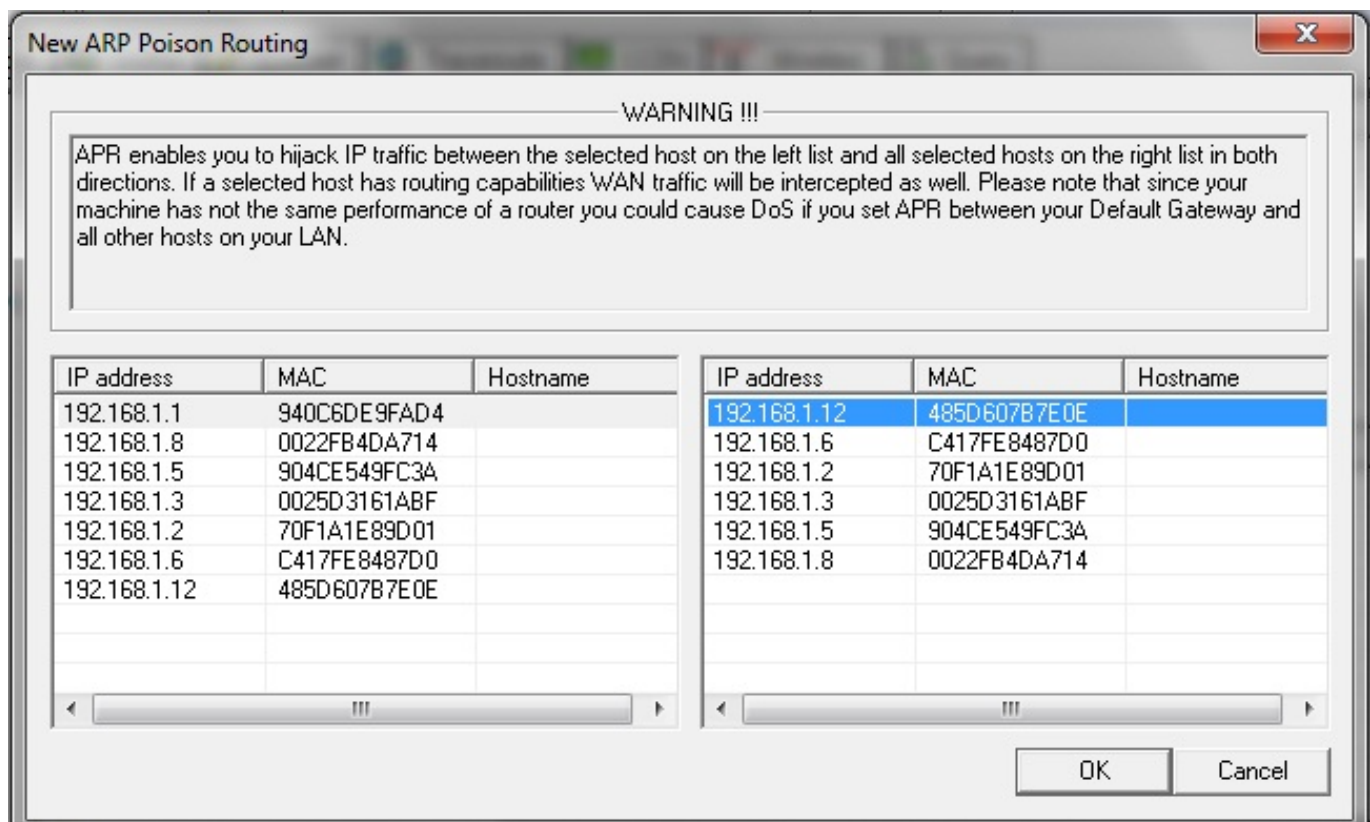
New ARP Poison Routing

WARNING !!!

APR enables you to hijack IP traffic between the selected host on the left list and all selected hosts on the right list in both directions. If a selected host has routing capabilities WAN traffic will be intercepted as well. Please note that since your machine has not the same performance of a router you could cause DoS if you set APR between your Default Gateway and all other hosts on your LAN.

| IP address | MAC | Hostname |
|---|---|---|
| 192.168.1.1 | 940C6DE9FAD4 | |
| 192.168.1.8 | 0022FB4DA714 | |
| 192.168.1.5 | 904CE549FC3A | |
| 192.168.1.3 | 0025D3161ABF | |
| 192.168.1.2 | 70F1A1E89D01 | |
| 192.168.1.6 | C417FE8487D0 | |
| 192.168.1.12 | 485D607B7E0E | |

| IP address | MAC | Hostname |
|---|---|---|
| 192.168.1.12 | 485D607B7E0E | |
| 192.168.1.6 | C417FE8487D0 | |
| 192.168.1.2 | 70F1A1E89D01 | |
| 192.168.1.3 | 0025D3161ABF | |
| 192.168.1.5 | 904CE549FC3A | |
| 192.168.1.8 | 0022FB4DA714 | |

OK Cancel